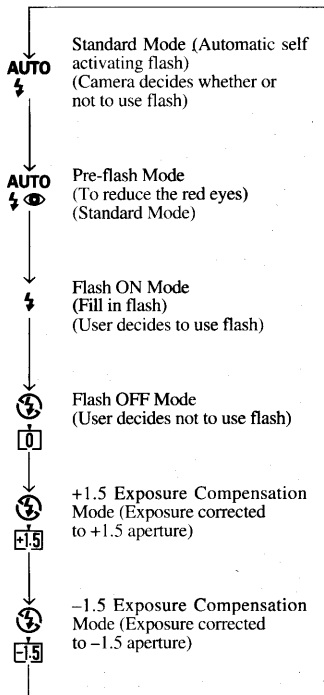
AUTO

Standard Mode (Automatic self activating flash)
(Camera decides whether or not to use flash)

AUTO

Pre-flash Mode
(To reduce the red eyes)
(Standard Mode)

Flash ON Mode
(Fill in flash)
(User decides to use flash)

0

Flash OFF Mode
(User decides not to use flash)

+1.5

+1.5 Exposure Compensation Mode (Exposure corrected to +1.5 aperture)

-1.5

–1.5 Exposure Compensation Mode (Exposure corrected to –1.5 aperture)